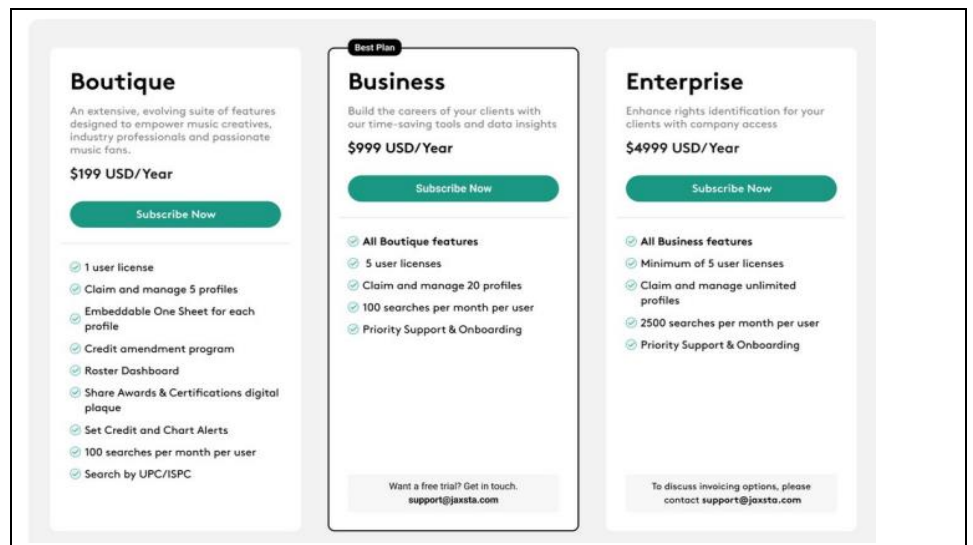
Boutique

An extensive, evolving suite of features designed to empower music creatives, industry professionals and passionate music fans.

$199 USD/Year

Subscribe Now

1 user license

Claim and manage 5 profiles

Embeddable One Sheet for each profile

Credit amendment program

Roster Dashboard

Share Awards & Certifications digital plaque

Set Credit and Chart Alerts

100 searches per month per user

Search by UPC/ISPC

Best Plan

Business

Build the careers of your clients with our time-saving tools and data insights

$999 USD/Year

Subscribe Now

All Boutique features

5 user licenses

Claim and manage 20 profiles

100 searches per month per user

Priority Support & Onboarding

Want a free trial? Get in touch. support@jaxsta.com

Enterprise

Enhance rights identification for your clients with company access

$4999 USD/Year

Subscribe Now

All Business features

Minimum of 5 user licenses

Claim and manage unlimited profiles

2500 searches per month per user

Priority Support & Onboarding

To discuss invoicing options, please contact support@jaxsta.com